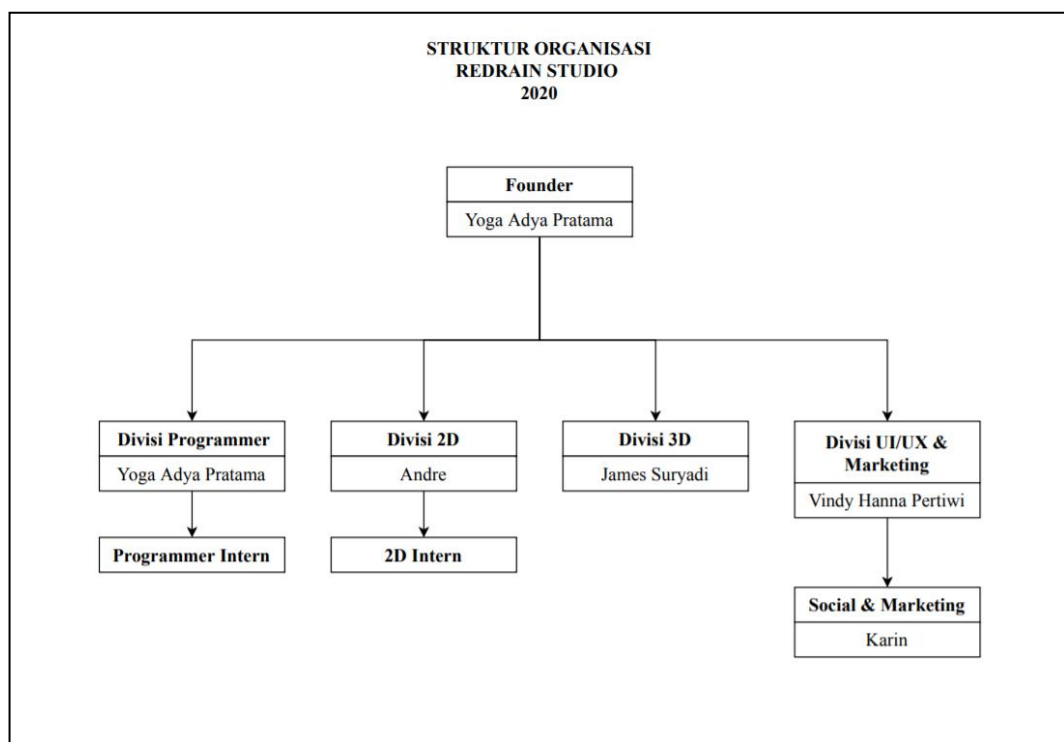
STRUKTUR ORGANISASI
REDRAIN STUDIO
2020

Founder
Yoga Adya Pratama

Divisi Programmer
Yoga Adya Pratama

Programmer Intern

Divisi 2D
Andre

2D Intern

Divisi 3D
James Suryadi

Divisi UI/UX & Marketing
Vindy Hanna Pertiwi

Social & Marketing
Karin